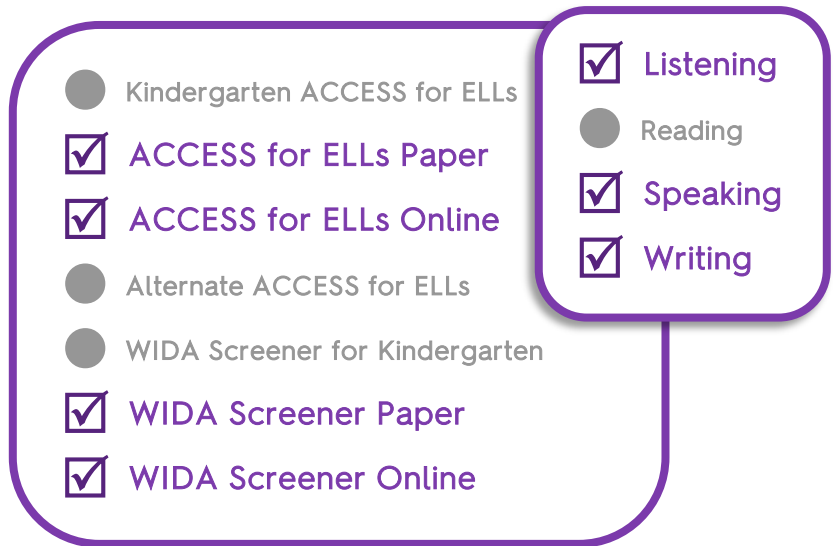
Kindergarten ACCESS for ELLs

ACCESS for ELLs Paper

ACCESS for ELLs Online

Alternate ACCESS for ELLs

WIDA Screener for Kindergarten

WIDA Screener Paper

WIDA Screener Online

Listening

Reading

Speaking

Writing